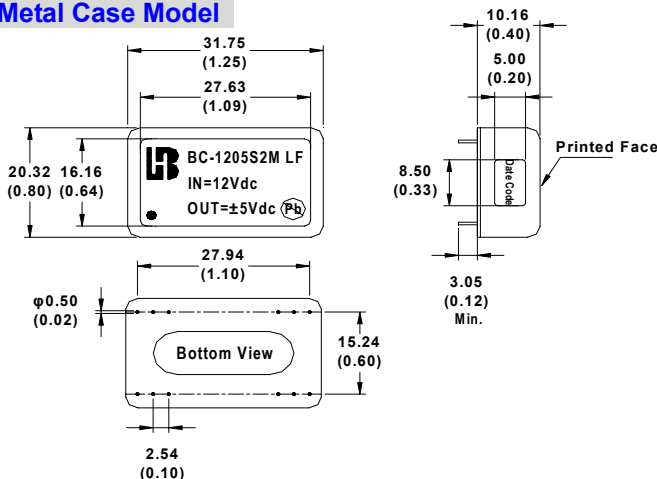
Metal Case Model

31.75
(1.25)

27.63
(1.09)

20.32
(0.80)

16.16
(0.64)

BC-1205S2M LF
IN=12Vdc
OUT=±5Vdc

Pb

10.16
(0.40)

5.00
(0.20)

Printed Face

8.50
(0.33)

Date Code

3.05
(0.12)
Min.

27.94
(1.10)

φ0.50
(0.02)

Bottom View

15.24
(0.60)

2.54
(0.10)